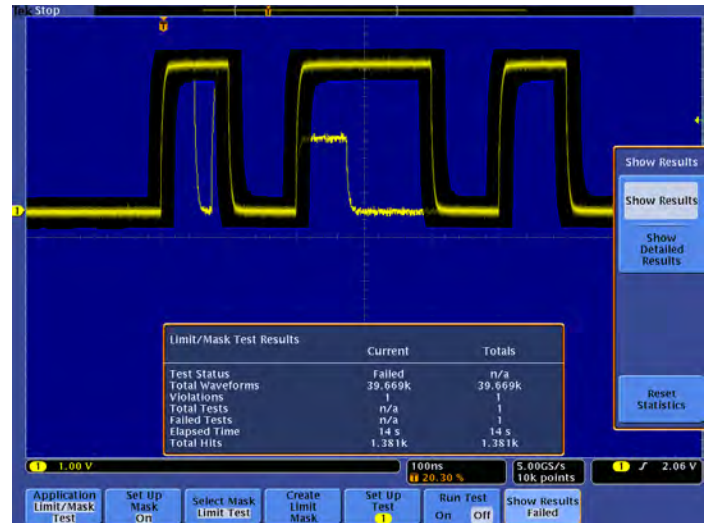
Tek Stop

Show Results

Show Results

Show Detailed Results

Reset Statistics

Limit/Mask Test Results

| | Current | Totals |
|---|---|---|
| Test Status | Failed | n/a |
| Total Waveforms | 39.669k | 39.669k |
| Violations | 1 | 1 |
| Total Tests | n/a | 1 |
| Failed Tests | n/a | 1 |
| Elapsed Time | 14 s | 14 s |
| Total Hits | 1.381k | 1.381k |

1 1.00 V

100ns
20.30 %

5.00GS/s
10k points

1 2.06 V

Application Limit/Mask Test

Set Up Mask On

Select Mask Limit Test

Create Limit Mask

Set Up Test 1

Run Test On Off

Show Results Failed